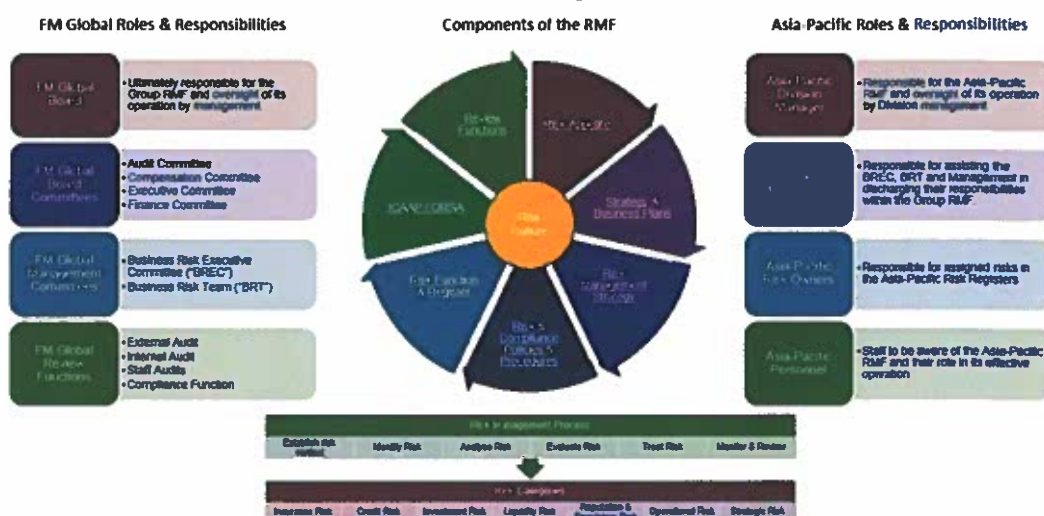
FM Global Roles & Responsibilities

Components of the RMF

Asia-Pacific Roles & Responsibilities

FM Global Board

• Ultimately responsible for the Group RMF and oversight of its operation by management

FM Global Board Committees

• Audit Committee
• Compensation Committee
• Executive Committee
• Finance Committee

FM Global Management Committees

• Business Risk Executive Committee ("BREC")
• Business Risk Team ("BRT")

FM Global Review Functions

• External Audit
• Internal Audit
• Staff Audits
• Compliance Function

Risk Functions

Risk Appetite

Strategy & Business Plans

Risk Management Strategy

Risk & Compliance Policies & Procedures

Risk Function & Program

ICAAP/ORSA

Risk Culture

Asia-Pacific Division Manager

• Responsible for the Asia-Pacific RMF and oversight of its operation by Division management

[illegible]

• Responsible for assisting the BREC, BRT and Management in discharging their responsibilities within the Group RMF

Asia-Pacific Risk Owners

• Responsible for assigned risks in the Asia-Pacific Risk Registers

Asia-Pacific Personnel

• Staff to be aware of the Asia-Pacific RMF and their role in its effective operation

Risk Management Process

| Establish risk context | Identify Risk | Analyse Risk | Evaluate Risk | Treat Risk | Monitor & Review |
|---|---|---|---|---|---|

Risk Categories

| Insurance Risk | Credit Risk | Investment Risk | Liquidity Risk | Reputation & Regulatory Risk | Operational Risk | Strategic Risk |
|---|---|---|---|---|---|---|